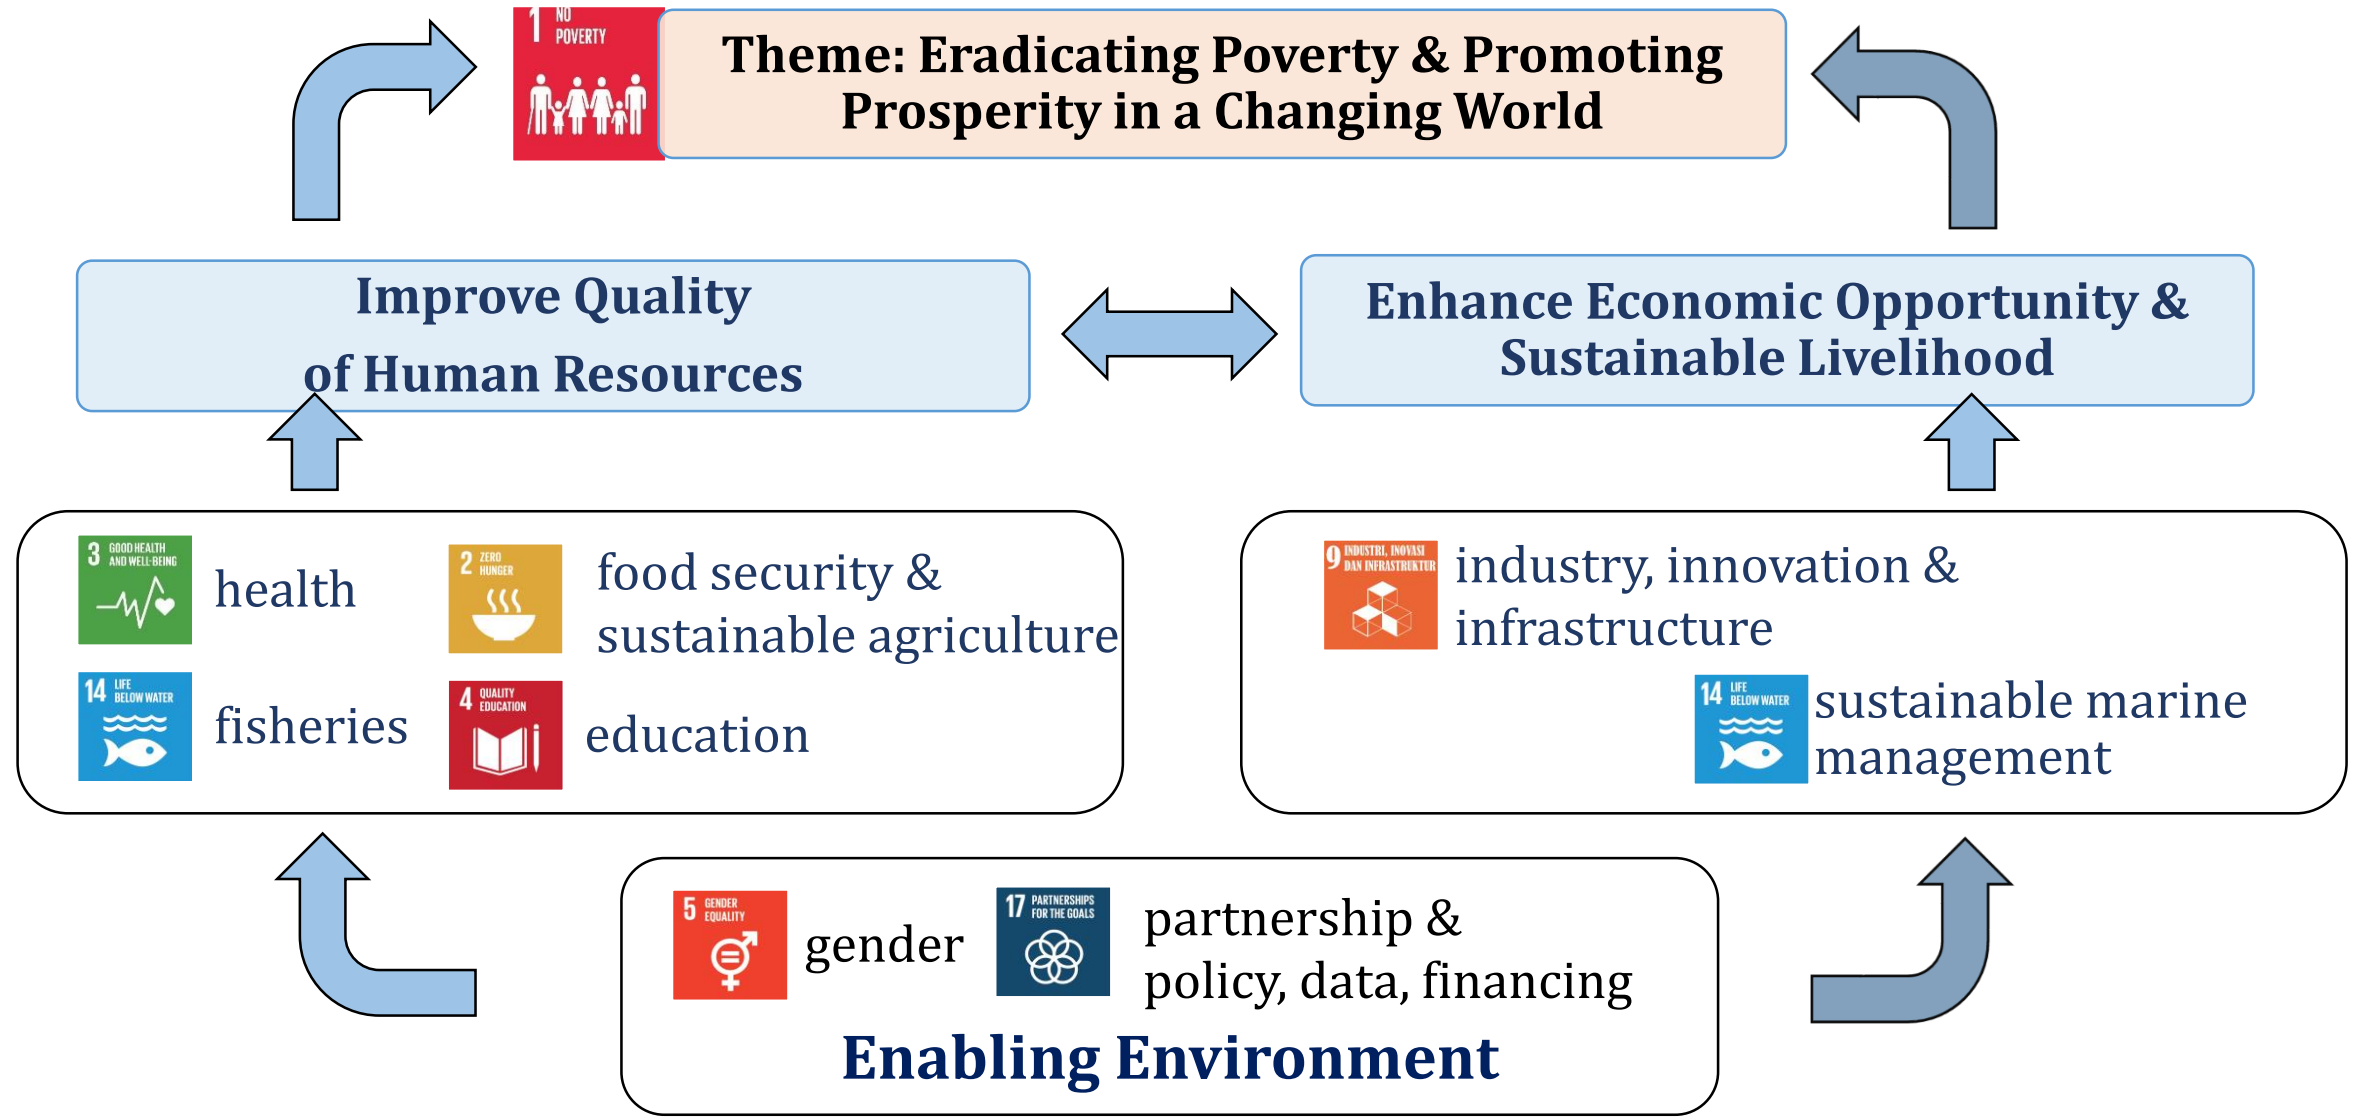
1 NO POVERTY

Theme: Eradicating Poverty & Promoting Prosperity in a Changing World

Improve Quality of Human Resources

Enhance Economic Opportunity & Sustainable Livelihood

3 GOOD HEALTH AND WELL-BEING

health

2 ZERO HUNGER

food security & sustainable agriculture

14 LIFE BELOW WATER

fisheries

4 QUALITY EDUCATION

education

9 INDUSTRI, INOVASI DAN INFRASTRUKTUR

industry, innovation & infrastructure

14 LIFE BELOW WATER

sustainable marine management

5 GENDER EQUALITY

gender

17 PARTNERSHIPS FOR THE GOALS

partnership & policy, data, financing

Enabling Environment